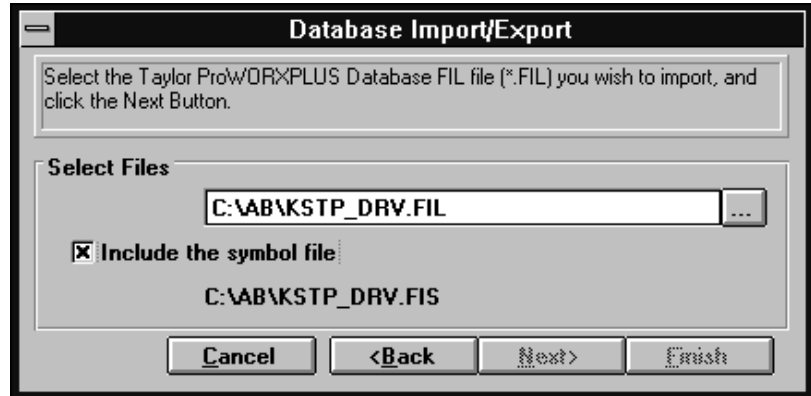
Database Import/Export

Select the Taylor ProWORXPLUS Database FIL file (*.FIL) you wish to import, and click the Next Button.

Select Files

C:\AB\KSTP_DRV.FIL

...

☒ Include the symbol file

C:\AB\KSTP_DRV.FIS

Cancel

<Back

Next>

Finish